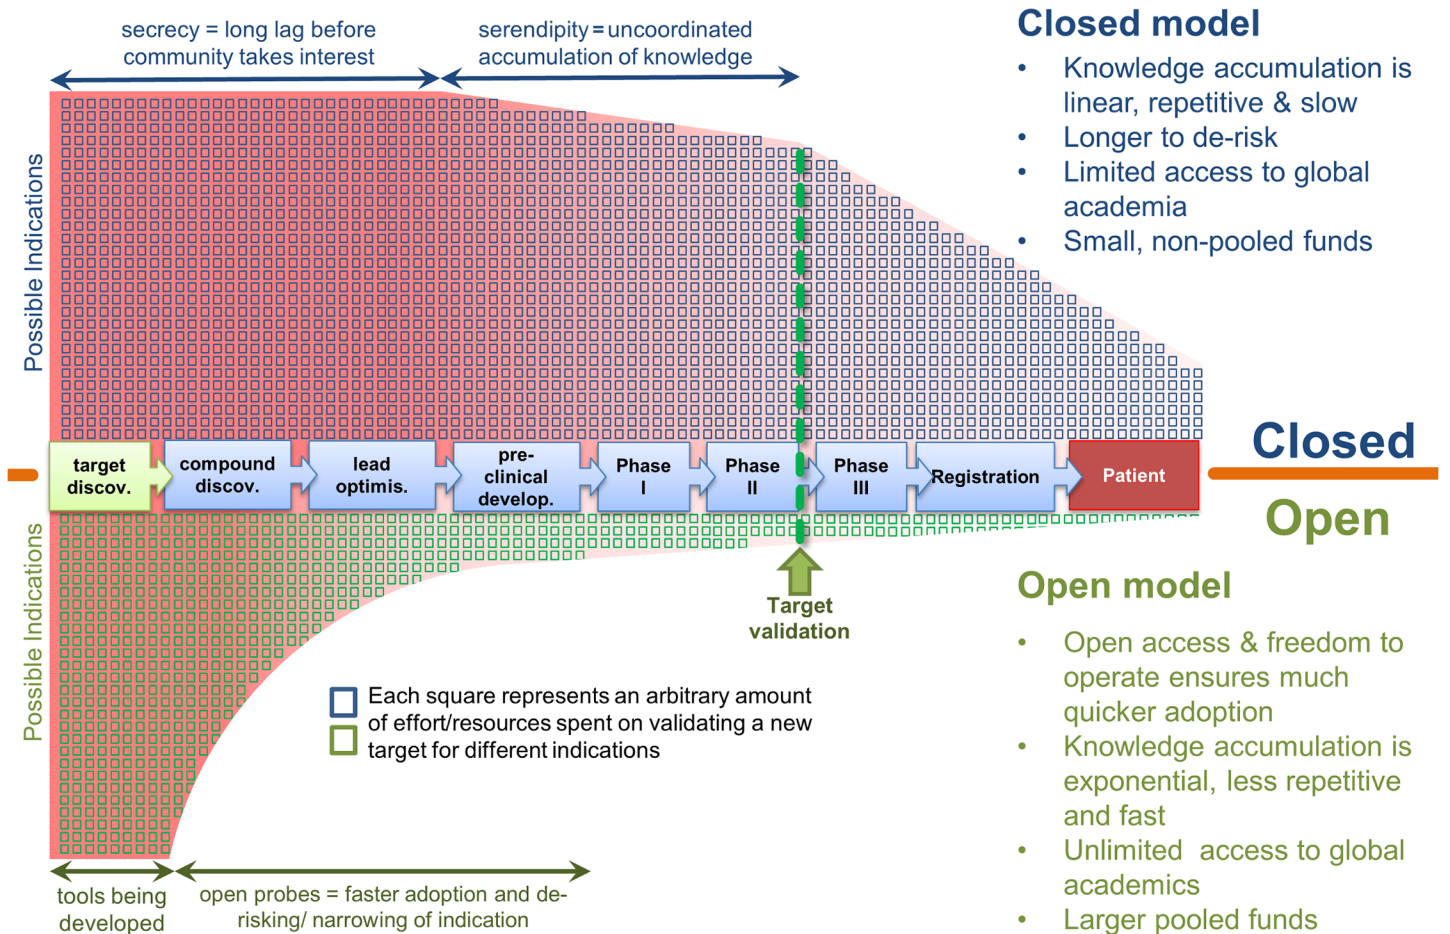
secrecy = long lag before community takes interest

serendipity = uncoordinated accumulation of knowledge

Closed model

- Knowledge accumulation is linear, repetitive & slow
- Longer to de-risk
- Limited access to global academia
- Small, non-pooled funds

Possible Indications

target discov.

compound discov.

lead optimis.

pre-clinical develop.

Phase I

Phase II

Phase III

Registration

Patient

Closed

Open

Possible Indications

Target validation

Open model

- Open access & freedom to operate ensures much quicker adoption
- Knowledge accumulation is exponential, less repetitive and fast
- Unlimited access to global academics
- Larger pooled funds

Each square represents an arbitrary amount of effort/resources spent on validating a new target for different indications

tools being developed

open probes = faster adoption and de-risking/ narrowing of indication